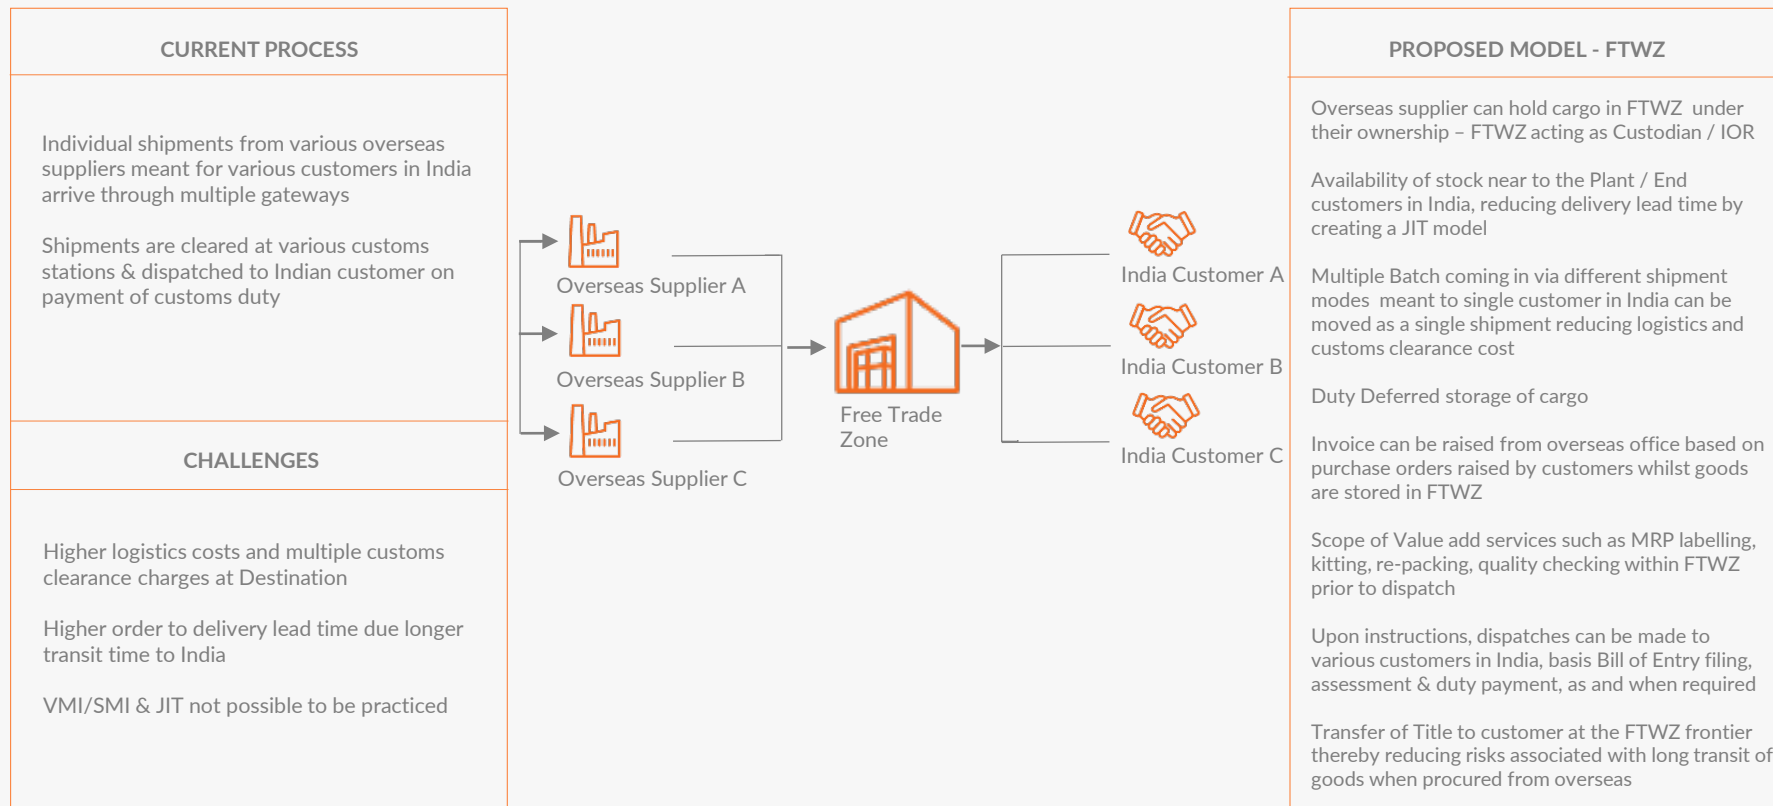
CURRENT PROCESS

Individual shipments from various overseas suppliers meant for various customers in India arrive through multiple gateways

Shipments are cleared at various customs stations & dispatched to Indian customer on payment of customs duty

CHALLENGES

Higher logistics costs and multiple customs clearance charges at Destination

Higher order to delivery lead time due longer transit time to India

VMI/SMI & JIT not possible to be practiced

Overseas Supplier A

Overseas Supplier B

Overseas Supplier C

Free Trade Zone

India Customer A

India Customer B

India Customer C

PROPOSED MODEL - FTWZ

Overseas supplier can hold cargo in FTWZ under their ownership – FTWZ acting as Custodian / IOR

Availability of stock near to the Plant / End customers in India, reducing delivery lead time by creating a JIT model

Multiple Batch coming in via different shipment modes meant to single customer in India can be moved as a single shipment reducing logistics and customs clearance cost

Duty Deferred storage of cargo

Invoice can be raised from overseas office based on purchase orders raised by customers whilst goods are stored in FTWZ

Scope of Value add services such as MRP labelling, kitting, re-packing, quality checking within FTWZ prior to dispatch

Upon instructions, dispatches can be made to various customers in India, basis Bill of Entry filing, assessment & duty payment, as and when required

Transfer of Title to customer at the FTWZ frontier thereby reducing risks associated with long transit of goods when procured from overseas